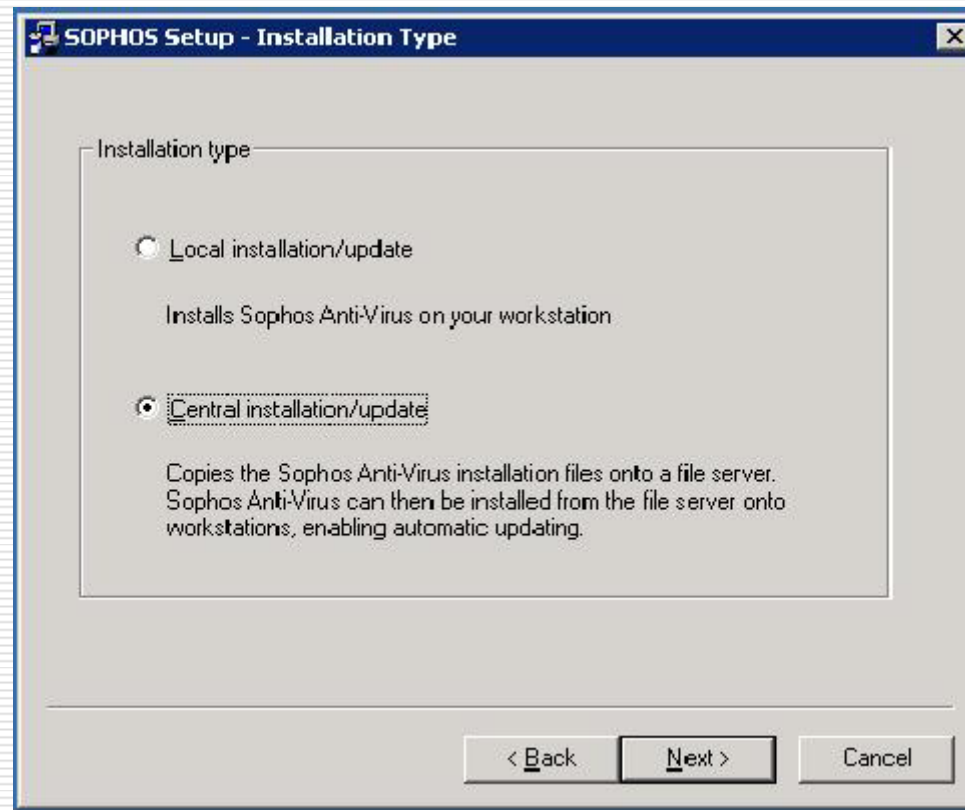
SOPHOS Setup - Installation Type

Installation type

Local installation/update

Installs Sophos Anti-Virus on your workstation

Central installation/update

Copies the Sophos Anti-Virus installation files onto a file server. Sophos Anti-Virus can then be installed from the file server onto workstations, enabling automatic updating.

< Back

Next >

Cancel